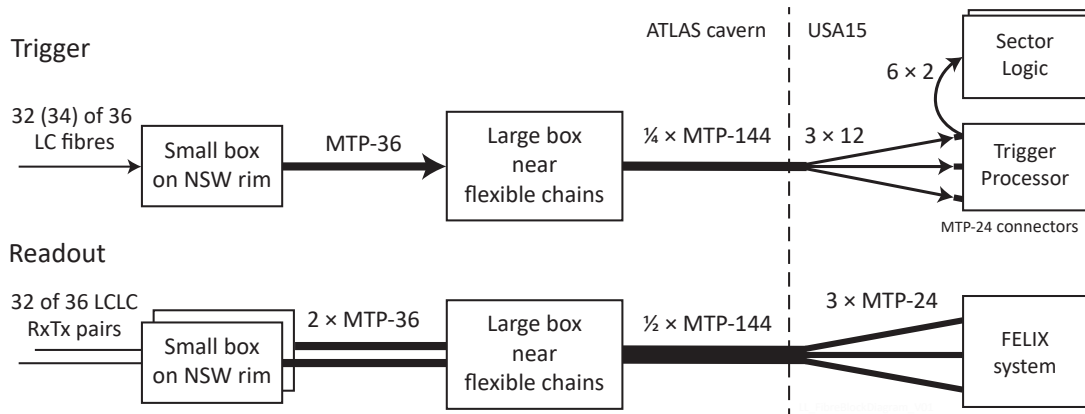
Trigger

ATLAS cavern

USA15

Sector Logic

6 × 2

32 (34) of 36 LC fibres

Small box on NSW rim

MTP-36

Large box near flexible chains

¼ × MTP-144

3 × 12

Trigger Processor

MTP-24 connectors

Readout

32 of 36 LCLC RxTx pairs

Small box on NSW rim

2 × MTP-36

Large box near flexible chains

½ × MTP-144

3 × MTP-24

FELIX system